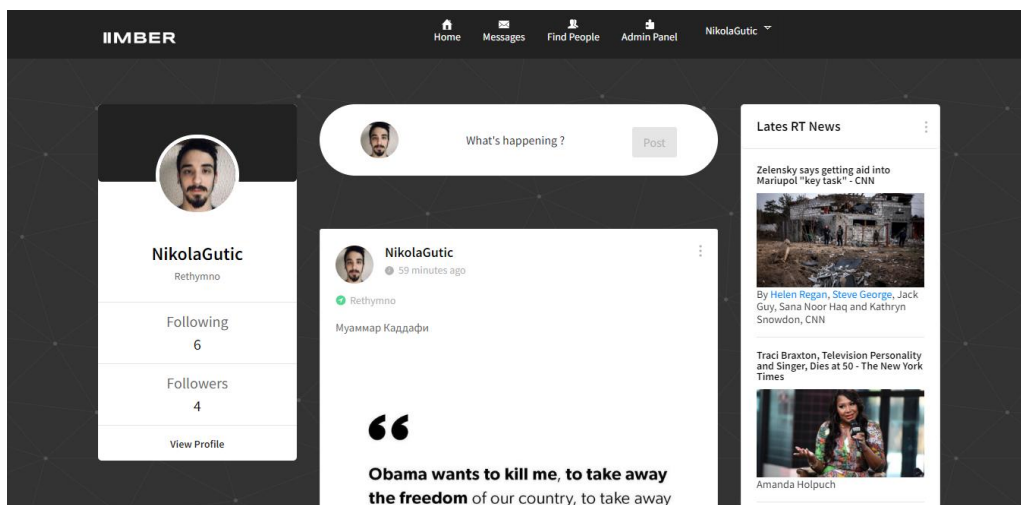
IIMBER

Home Messages Find People Admin Panel NikolaGutic

NikolaGutic
Rethymno

Following
6

Followers
4

View Profile

What's happening ?

Post

NikolaGutic
59 minutes ago

Rethymno

Муаммар Каддафи

“

Obama wants to kill me, to take away the freedom of our country, to take away

Lates RT News

Zelensky says getting aid into Mariupol "key task" - CNN

By Helen Regan, Steve George, Jack Guy, Sana Noor Haq and Kathryn Snowdon, CNN

Traci Braxton, Television Personality and Singer, Dies at 50 - The New York Times

Amanda Holpuch